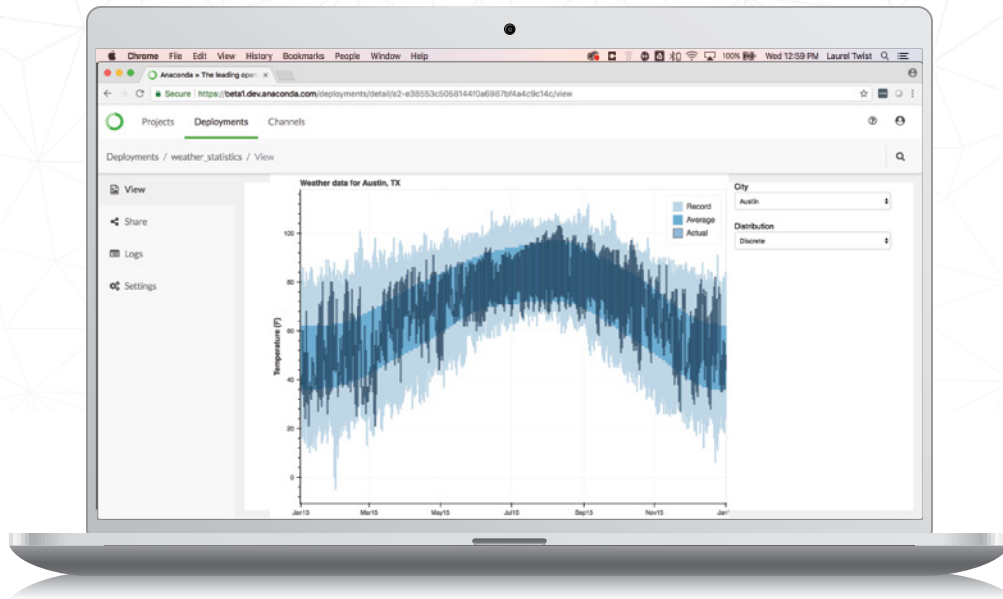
Chrome File Edit View History Bookmarks People Window Help

100% Wed 12:59 PM Laurel Twist

Anaconda » The leading open ×

Secure https://beta1.dev.anaconda.com/deployments/detail/a2-e38553c5058144f0a6987bf4a4c9c14c/view

Projects Deployments Channels

Deployments / weather_statistics / View

View

Share

Logs

Settings

Weather data for Austin, TX

Record
Average
Actual

Temperature (F)

100
80
60
40
20
0

Jan15 Mar15 May15 Jul15 Sep15 Nov15 Jan

City
Austin

Distribution
Discrete